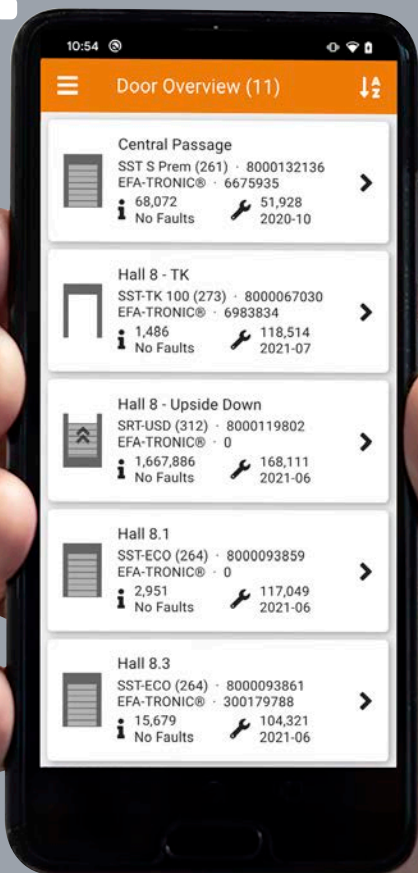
10:54

Door Overview (11)

Central Passage
SST S Prem (261) · 8000132136
EFA-TRONIC® · 6675935
68,072
No Faults
51,928
2020-10

Hall 8 - TK
SST-TK 100 (273) · 8000067030
EFA-TRONIC® · 6983834
1,486
No Faults
118,514
2021-07

Hall 8 - Upside Down
SRT-USD (312) · 8000119802
EFA-TRONIC® · 0
1,667,886
No Faults
168,111
2021-06

Hall 8.1
SST-ECO (264) · 8000093859
EFA-TRONIC® · 0
2,951
No Faults
117,049
2021-06

Hall 8.3
SST-ECO (264) · 8000093861
EFA-TRONIC® · 300179788
15,679
No Faults
104,321
2021-06